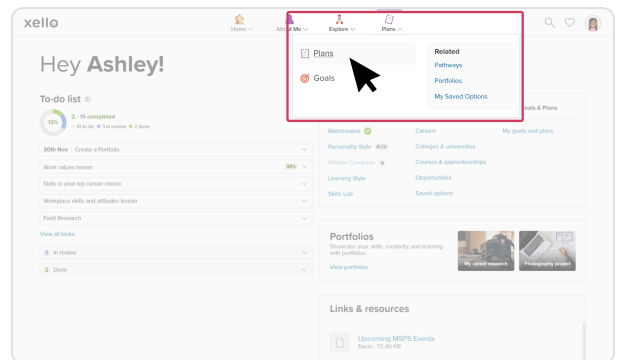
xello

Home
About Me
Explore
Plans

Plans
Goals

Related
Pathways
Portfolios
My Saved Options

Hey Ashley!

To-do list

13%
2 / 15 completed
11 to do • 2 in review • 2 done

30th Nov Create a Portfolio
Work values lesson 29%
Skills in your top career choice
Workplace skills and attitudes lesson
Field Research
View all tasks

2 In review
2 Done

Goals & Plans

Matchmaker
Personality Style 6/28
Mission Complete
Learning Style
Skills Lab

Careers
Colleges & universities
Courses & apprenticeships
Opportunities
Saved options

My goals and plans

Portfolios
Showcase your skills, creativity, and learning with portfolios.
View portfolios

My career research
Photography project

Links & resources

Upcoming MSPS Events
Excel · 72.49 KB